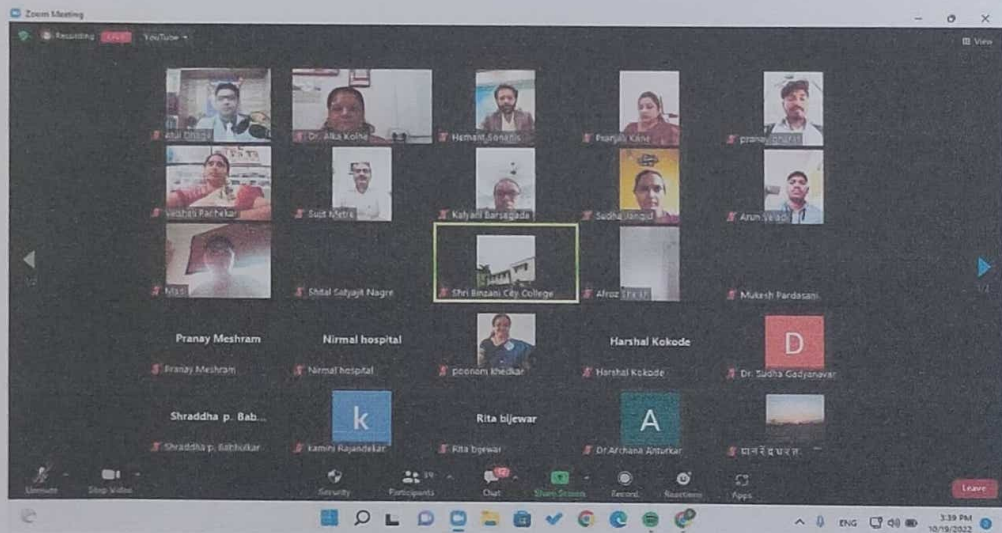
Zoom Meeting

Recording LIVE YouTube

View

Atul Dhage

Dr. Alka Kolhe

Hemant Sonatk

Pranjali Kane

pranay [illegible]

Vaishali Pachkar

Sujit Metre

Kalyani Barsagade

Sudha Jangid

Arun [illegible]

Mas

Shital Satyajit Nagre

Shri Binzani City College

Afroz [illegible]

Mukesh Pardasani

Pranay Meshram

Pranay Meshram

Nirmal hospital

Nirmal hospital

poonam khedkar

Harshal Kokode

Harshal Kokode

D

Dr. Sudha Gadyanavar

Shraddha p. Bab...

Shraddha p. Babhulkar

k

kamini Rajandekar

Rita bjewar

Rita bjewar

A

Dr Archana Anturkar

धनश्री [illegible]

Unmute

Stop Video

Security

Participants

Chat

Share Screen

Record

Reactions

Apps

Leave

ENG

3:39 PM

10/19/2022